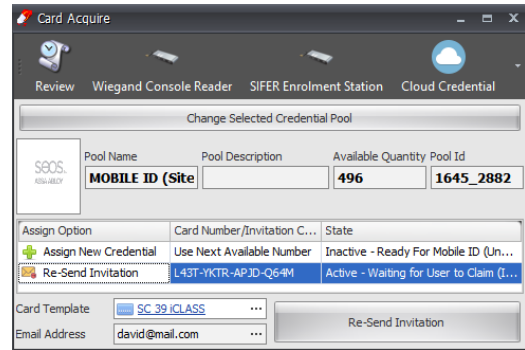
Card Acquire

Review
Wiegand Console Reader
SIFER Enrolment Station
Cloud Credential

Change Selected Credential Pool

seos.
ASSA ABLOY

Pool Name
MOBILE ID (Site
Pool Description
Available Quantity
496
Pool Id
1645_2882

| Assign Option | Card Number/Invitation C... | State |
|---|---|---|
| Assign New Credential | Use Next Available Number | Inactive - Ready For Mobile ID (Un... |
| Re-Send Invitation | L43T-YKTR-APJD-Q64M | Active - Waiting for User to Claim (I... |

Card Template
SC 39 iCLASS
Email Address
david@mail.com
Re-Send Invitation